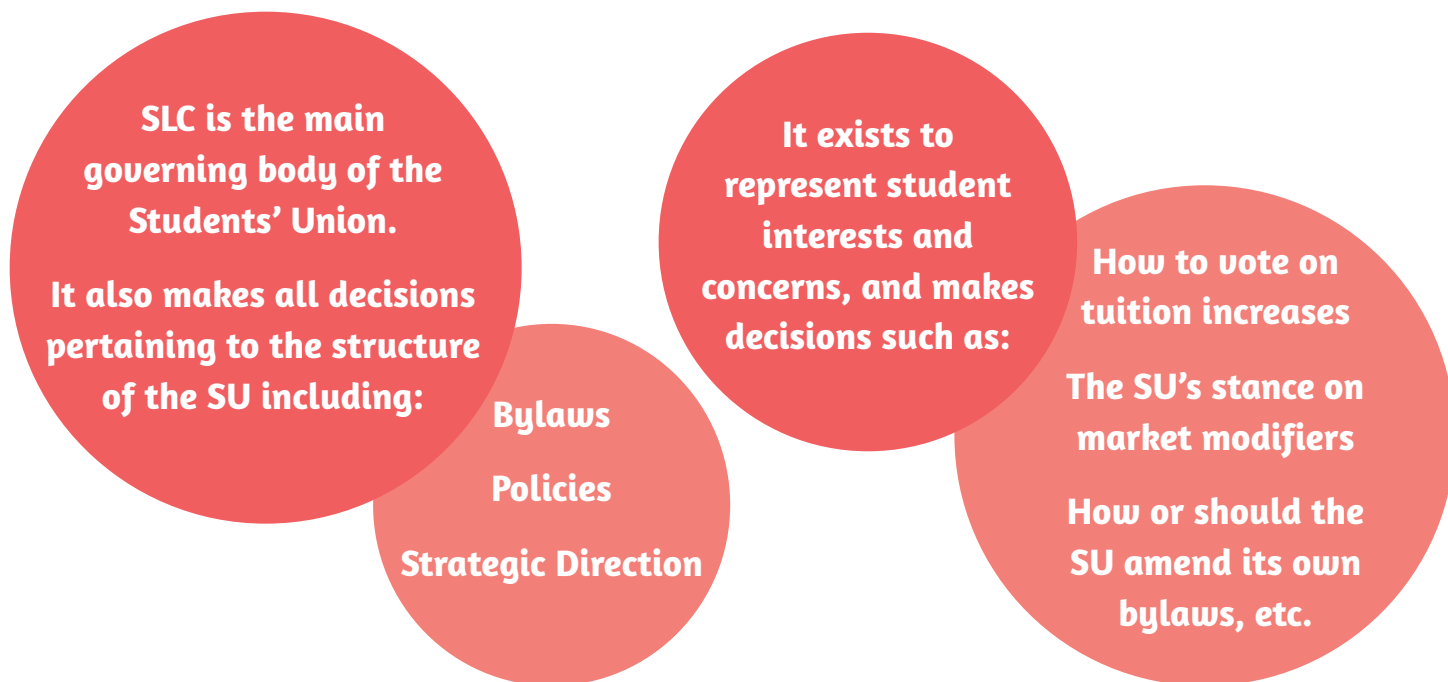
SLC is the main governing body of the Students' Union.

It also makes all decisions pertaining to the structure of the SU including:

Bylaws

Policies

Strategic Direction

It exists to represent student interests and concerns, and makes decisions such as:

How to vote on tuition increases

The SU's stance on market modifiers

How or should the SU amend its own bylaws, etc.